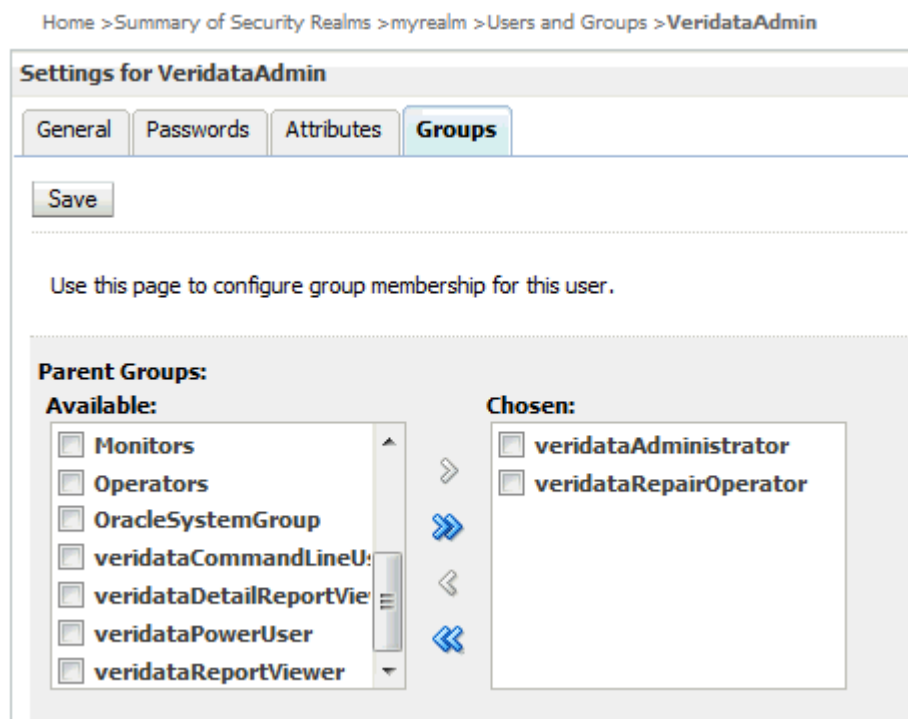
Home >Summary of Security Realms >myrealm >Users and Groups >**VeridataAdmin**

**Settings for VeridataAdmin**

General | Passwords | Attributes | **Groups**

Save

Use this page to configure group membership for this user.

**Parent Groups:**

**Available:**

Monitors
Operators
OracleSystemGroup
veridataCommandLineU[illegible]
veridataDetailReportVie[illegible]
veridataPowerUser
veridataReportViewer

**Chosen:**

veridataAdministrator
veridataRepairOperator